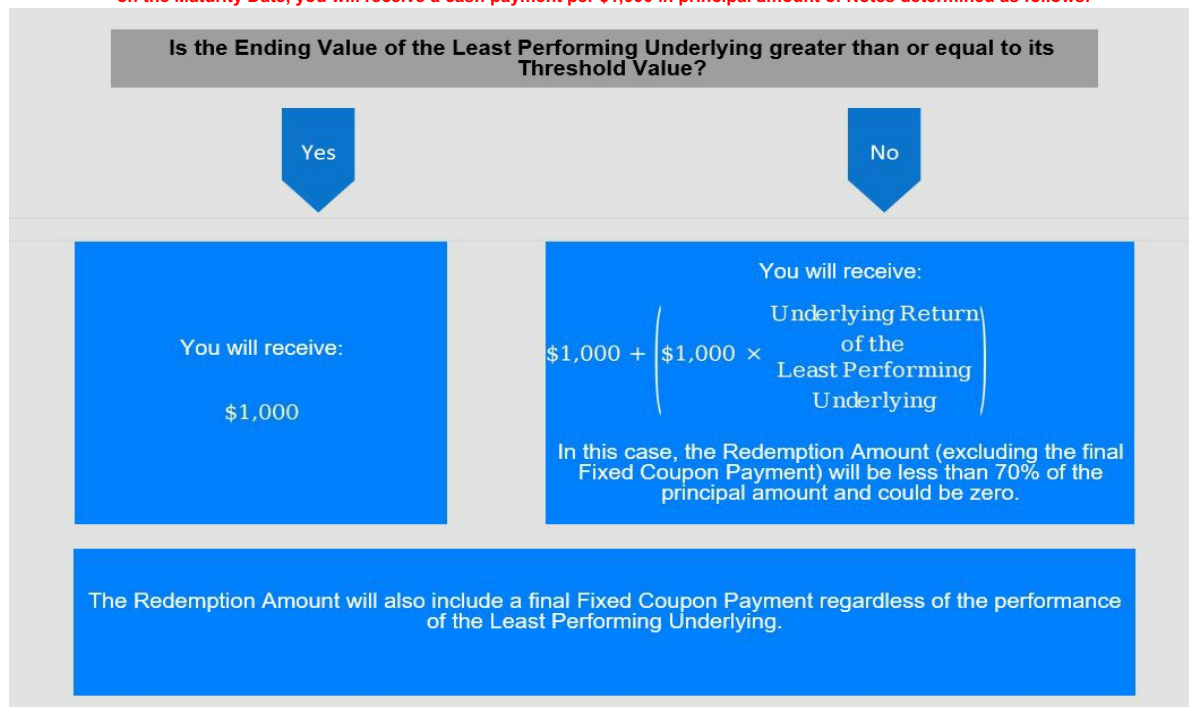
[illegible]

Is the Ending Value of the Least Performing Underlying greater than or equal to its Threshold Value?

Yes

No

You will receive:

$1,000

You will receive:

$\$1,000 + \left(\$1,000 \times \text{Underlying Return of the Least Performing Underlying}\right)$

In this case, the Redemption Amount (excluding the final Fixed Coupon Payment) will be less than 70% of the principal amount and could be zero.

The Redemption Amount will also include a final Fixed Coupon Payment regardless of the performance of the Least Performing Underlying.